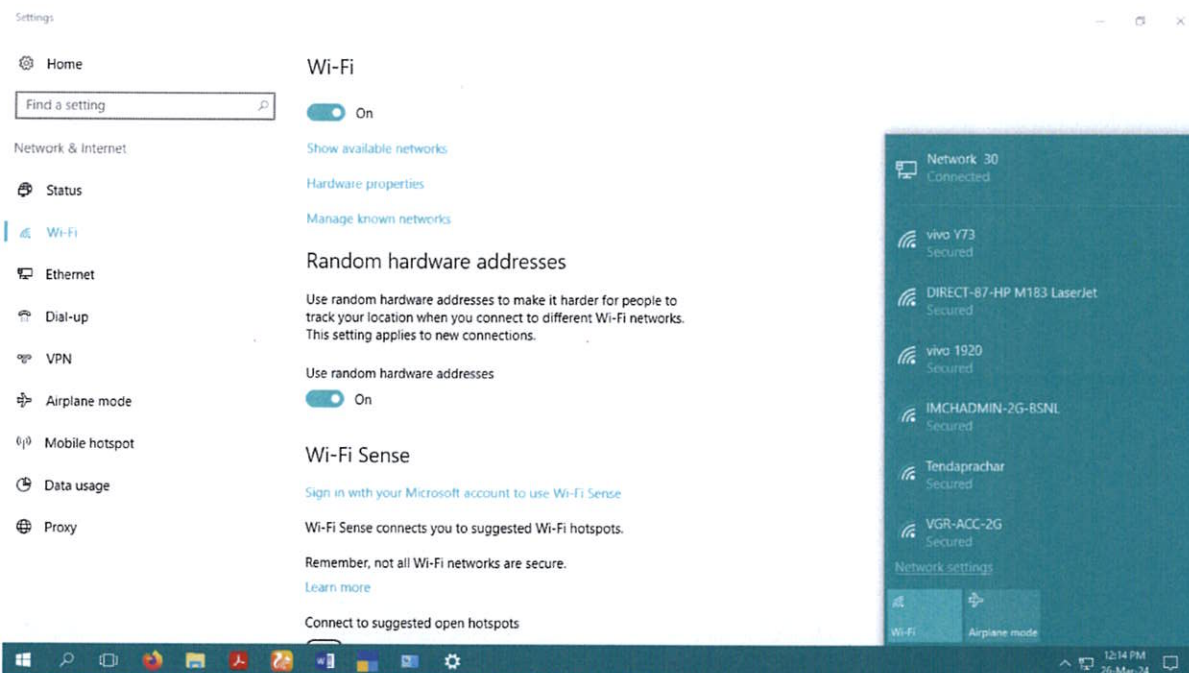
Settings

Home

Find a setting

Network & Internet

Status

Wi-Fi

Ethernet

Dial-up

VPN

Airplane mode

Mobile hotspot

Data usage

Proxy

Wi-Fi

On

Show available networks

Hardware properties

Manage known networks

Random hardware addresses

Use random hardware addresses to make it harder for people to track your location when you connect to different Wi-Fi networks. This setting applies to new connections.

Use random hardware addresses

On

Wi-Fi Sense

Sign in with your Microsoft account to use Wi-Fi Sense

Wi-Fi Sense connects you to suggested Wi-Fi hotspots.

Remember, not all Wi-Fi networks are secure.

Learn more

Connect to suggested open hotspots

Network 30
Connected

vivo Y73
Secured

DIRECT-87-HP M183 LaserJet
Secured

vivo 1920
Secured

IMCHADMIN-2G-BSNL
Secured

Tendaprachar
Secured

VGR-ACC-2G
Secured

Network settings

Wi-Fi

Airplane mode

12:14 PM
26-Mar-24